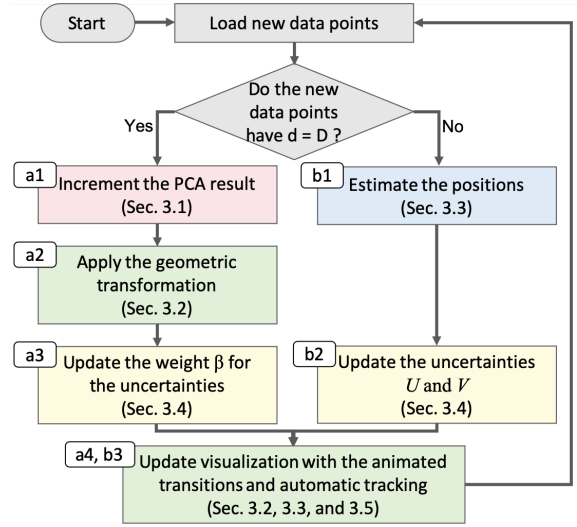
Start

Load new data points

Do the new data points have d = D ?

Yes

No

a1
Increment the PCA result
(Sec. 3.1)

b1
Estimate the positions
(Sec. 3.3)

a2
Apply the geometric transformation
(Sec. 3.2)

a3
Update the weight $\beta$ for the uncertainties
(Sec. 3.4)

b2
Update the uncertainties
$U$ and $V$
(Sec. 3.4)

a4, b3
Update visualization with the animated transitions and automatic tracking
(Sec. 3.2, 3.3, and 3.5)